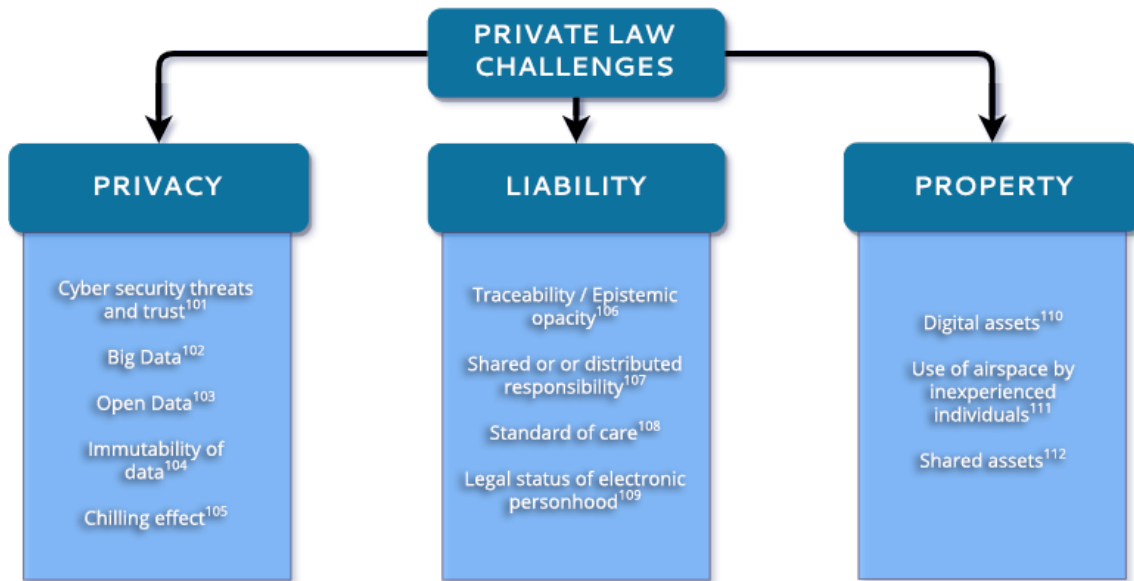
PRIVATE LAW CHALLENGES

PRIVACY

Cyber security threats and trust$^{101}$

Big Data$^{102}$

Open Data$^{103}$

Immutability of data$^{104}$

Chilling effect$^{105}$

LIABILITY

Traceability / Epistemic opacity$^{106}$

Shared or or distributed responsibility$^{107}$

Standard of care$^{108}$

Legal status of electronic personhood$^{109}$

PROPERTY

Digital assets$^{110}$

Use of airspace by inexperienced individuals$^{111}$

Shared assets$^{112}$